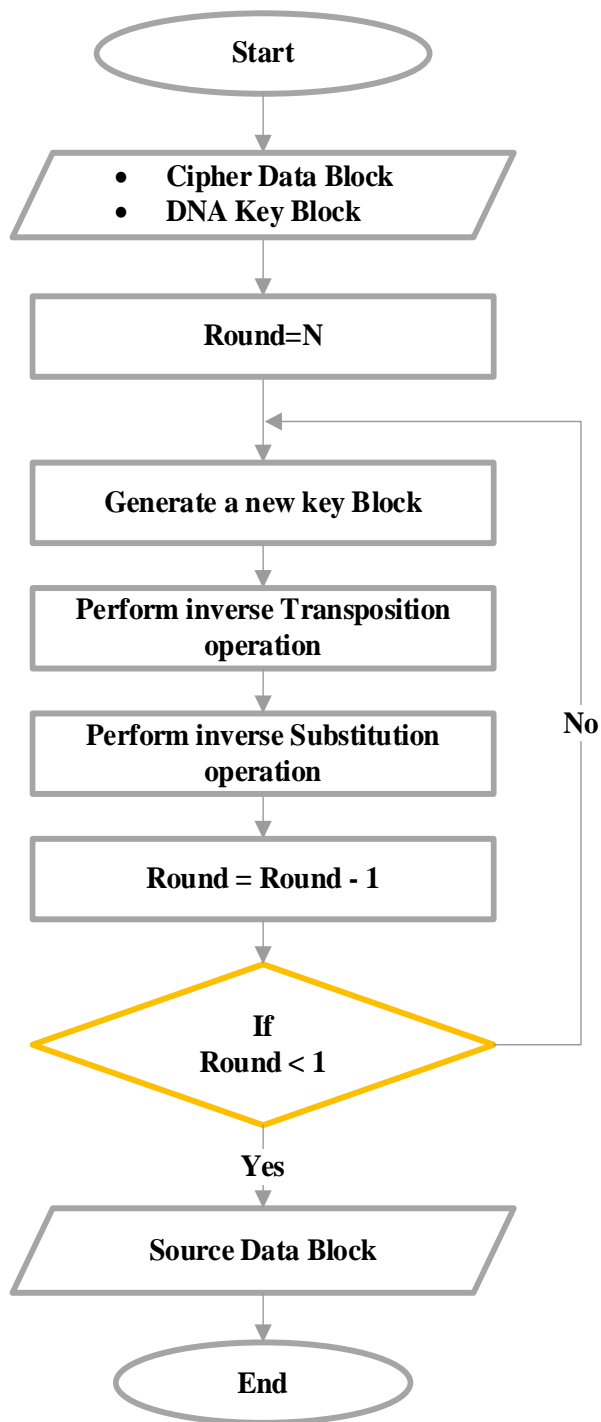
Start

- Cipher Data Block
- DNA Key Block

Round=N

Generate a new key Block

Perform inverse Transposition operation

Perform inverse Substitution operation

Round = Round - 1

If
Round < 1

No

Yes

Source Data Block

End